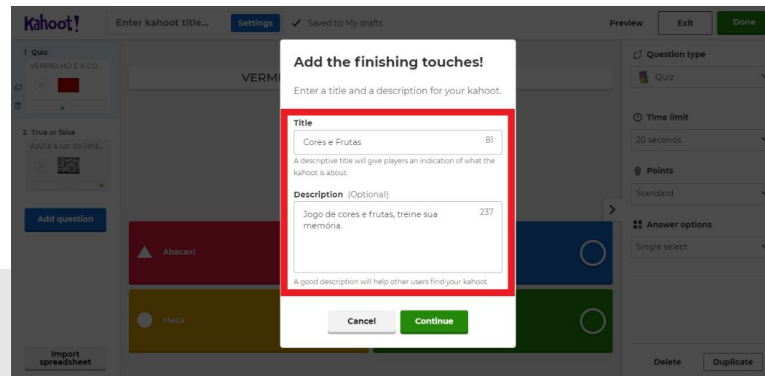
Kahoot! Enter kahoot title... Settings ✓ Saved to: My drafts Preview Exit Done

1 Quiz
VERMELHO E A CO...

2 True or false
Azul é a cor do limã...

Add question

Import spreadsheet

VERM

Abacaxi

Maça

Add the finishing touches!

Enter a title and a description for your kahoot.

Title
Cores e Frutas 81
A descriptive title will give players an indication of what the kahoot is about.

Description (Optional)
Jogo de cores e frutas, treine sua memória. 237
A good description will help other users find your kahoot.

Cancel Continue

Question type
Quiz

Time limit
20 seconds

Points
Standard

Answer options
Single select

Delete Duplicate